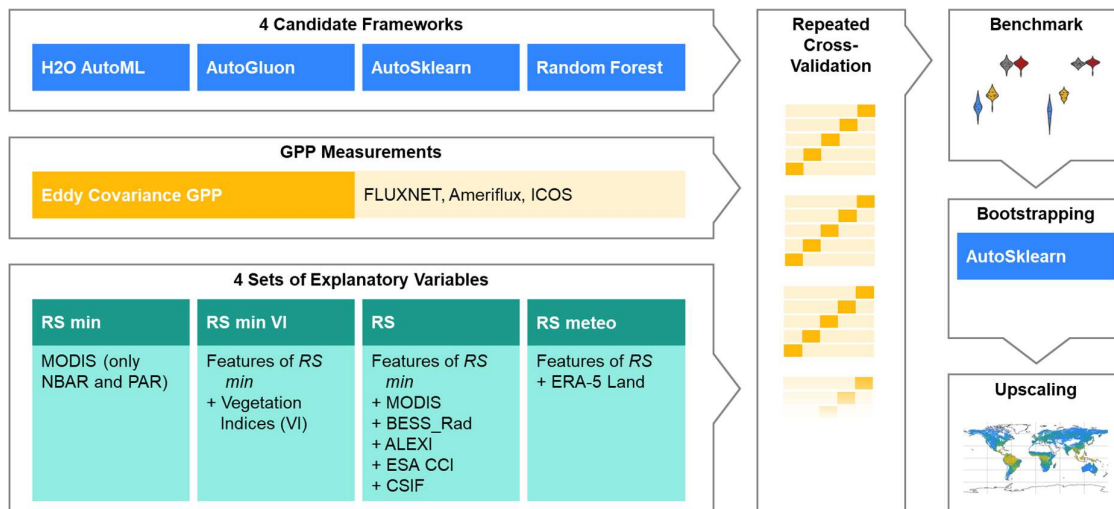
4 Candidate Frameworks

H2O AutoML

AutoGluon

AutoSklearn

Random Forest

GPP Measurements

Eddy Covariance GPP

FLUXNET, Ameriflux, ICOS

4 Sets of Explanatory Variables

| RS min | RS min VI | RS | RS meteo |
|---|---|---|---|
| MODIS (only NBAR and PAR) | Features of *RS min* + Vegetation Indices (VI) | Features of *RS min* + MODIS + BESS_Rad + ALEXI + ESA CCI + CSIF | Features of *RS* + ERA-5 Land |

Repeated Cross-Validation

Benchmark

Bootstrapping

AutoSklearn

Upscaling